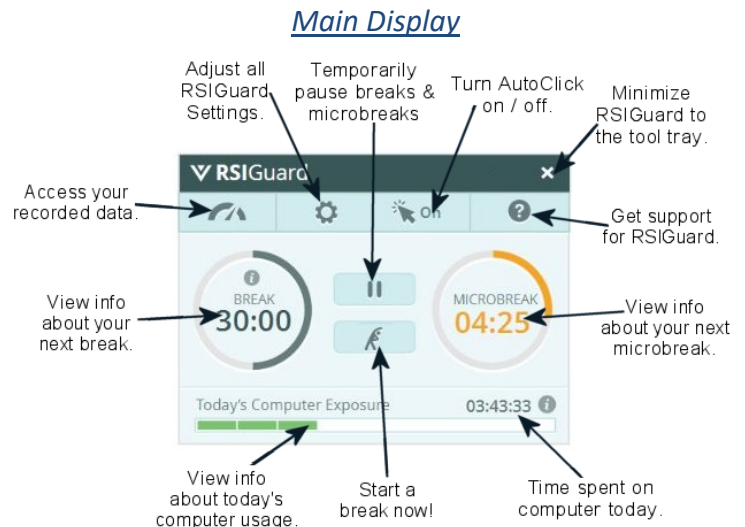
Main Display

Adjust all RSIGuard Settings.

Temporarily pause breaks & microbreaks

Turn AutoClick on / off.

Minimize RSIGuard to the tool tray.

RSIGuard

Access your recorded data.

On

Get support for RSIGuard.

View info about your next break.

BREAK
30:00

MICROBREAK
04:25

View info about your next microbreak.

Today's Computer Exposure

03:43:33

View info about today's computer usage.

Start a break now!

Time spent on computer today.